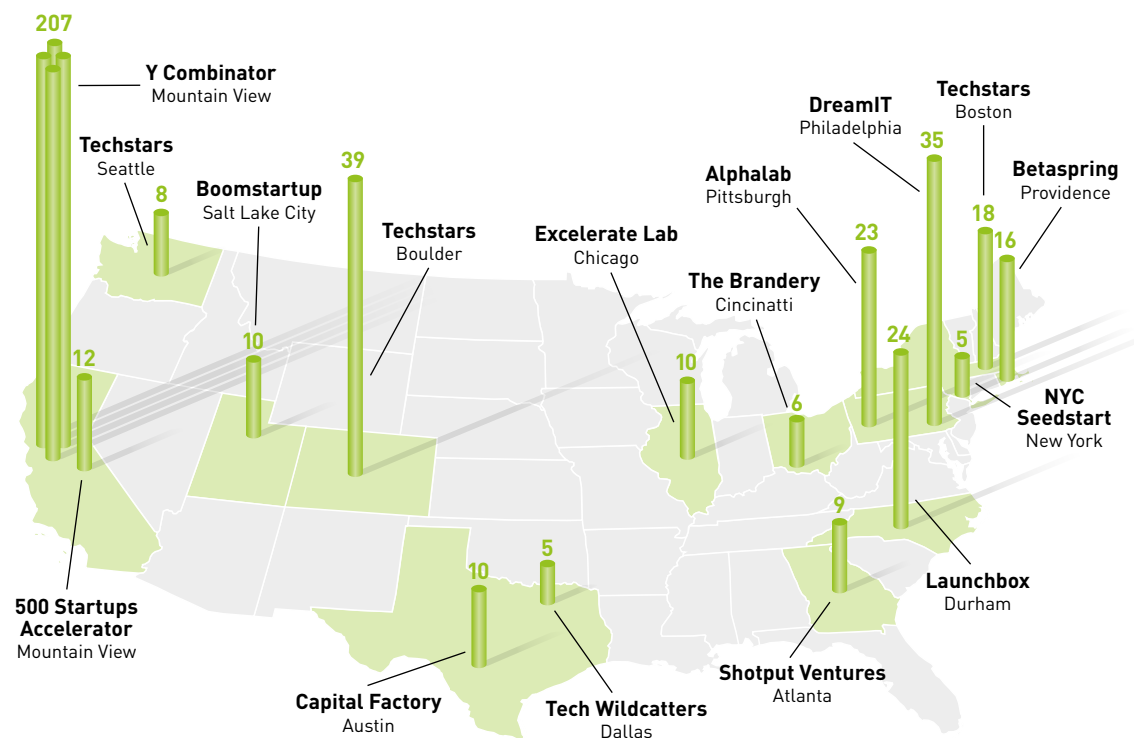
207
Y Combinator
Mountain View

Techstars
Seattle
8

Boomstartup
Salt Lake City
10

12

39
Techstars
Boulder

Excelerate Lab
Chicago
10

The Brandery
Cincinatti
6

Alphalab
Pittsburgh
23

DreamIT
Philadelphia
35

Techstars
Boston
18

Betaspring
Providence
16

24
5
NYC
Seedstart
New York

9
Launchbox
Durham

500 Startups
Accelerator
Mountain View

10
Capital Factory
Austin

5
Tech Wildcatters
Dallas

Shotput Ventures
Atlanta